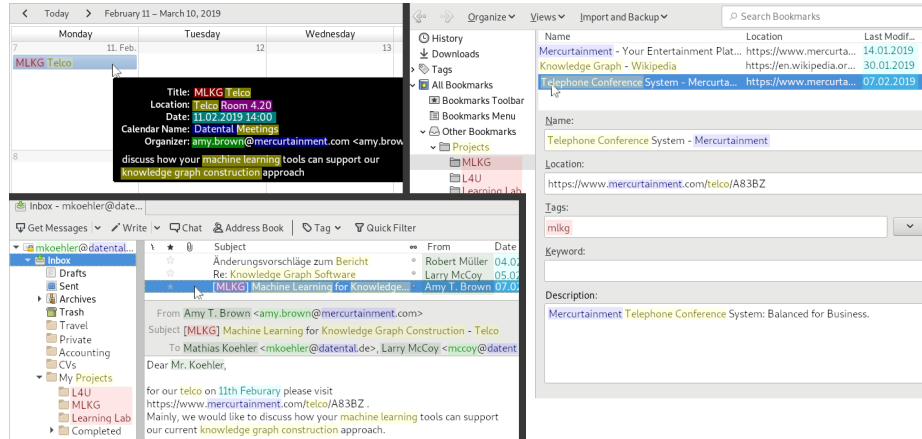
< Today > February 11 – March 10, 2019

| Monday | Tuesday | Wednesday |
|---|---|---|
| 7 11. Feb. | 12 | 13 |
| 8 | | |

MLKG Telco

Title: MLKG Telco
Location: Telco Room 4.20
Date: 11.02.2019 14:00
Calendar Name: Datental Meetings
Organizer: amy.brown@mercurtainment.com <amy.brown

discuss how your machine learning tools can support our knowledge graph construction approach

Organize ⌄ Views ⌄ Import and Backup ⌄ Search Bookmarks

History
Downloads
Tags
All Bookmarks
Bookmarks Toolbar
Bookmarks Menu
Other Bookmarks
Projects
MLKG
L4U
Learning Lab

| Name | Location | Last Modif... |
|---|---|---|
| Mercurtainment - Your Entertainment Plat... | https://www.mercurta... | 14.01.2019 |
| Knowledge Graph - Wikipedia | https://en.wikipedia.or... | 30.01.2019 |
| Telephone Conference System - Mercurta... | https://www.mercurta... | 07.02.2019 |

Name:
Telephone Conference System - Mercurtainment
Location:
https://www.mercurtainment.com/telco/A83BZ
Tags:
mlkg
Keyword:

Description:
Mercurtainment Telephone Conference System: Balanced for Business.

Inbox - mkoehler@date...

Get Messages ⌄ Write ⌄ Chat Address Book Tag ⌄ Quick Filter

mkoehler@datental...
Inbox
Drafts
Sent
Archives
Trash
Travel
Private
Accounting
CVs
My Projects
L4U
MLKG
Learning Lab
Completed

| Subject | From | Date |
|---|---|---|
| Änderungsvorschläge zum Bericht | Robert Müller | 04.02 |
| Re: Knowledge Graph Software | Larry McCoy | 05.02 |
| [MLKG] Machine Learning for Knowledge... | Amy T. Brown | 07.02 |

From Amy T. Brown <amy.brown@mercurtainment.com>
Subject [MLKG] Machine Learning for Knowledge Graph Construction - Telco
To Mathias Koehler <mkoehler@datental.de>, Larry McCoy <mccoy@datent

Dear Mr. Koehler,

for our telco on 11th Feburary please visit https://www.mercurtainment.com/telco/A83BZ .
Mainly, we would like to discuss how your machine learning tools can support our current knowledge graph construction approach.